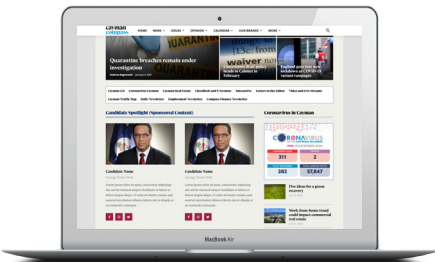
Cayman COMPASS

HOME ∨ NEWS ∨ ISSUES ∨ OPINION ∨ CALENDAR ∨ OUR BRANDS ∨ MORE ∨

Quarantine breaches remain under investigation

waiver

Candidate Spotlight (Sponsored Content)

Coronavirus in Cayman

CORONAVIRUS

Candidate Name

Candidate Name

MacBook Air